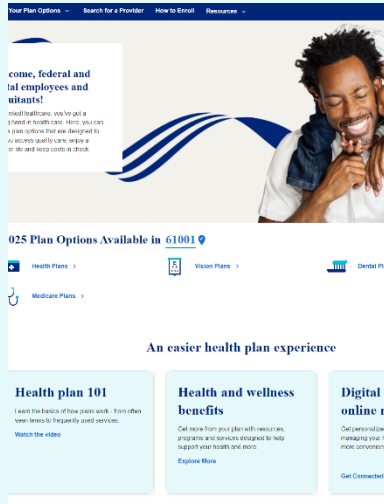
Your Plan Options ⌄ Search for a Provider How to Enroll Resources ⌄

come, federal and tal employees and uitants!

nited Healthcare, you've got a g hand in health care. Here, you can s plan options that are designed to u access quality care, enjoy a er life and keep costs in check.

025 Plan Options Available in 61001

Health Plans ›

Vision Plans ›

Dental Pl

Medicare Plans ›

An easier health plan experience

Health plan 101

Learn the basics of how plans work - from often seen terms to frequently used services.

Watch the video

Health and wellness benefits

Get more from your plan with resources, programs and services designed to help support your health and more.

Explore More

Digital online

Get personaliz managing your more convenien

Get Connected